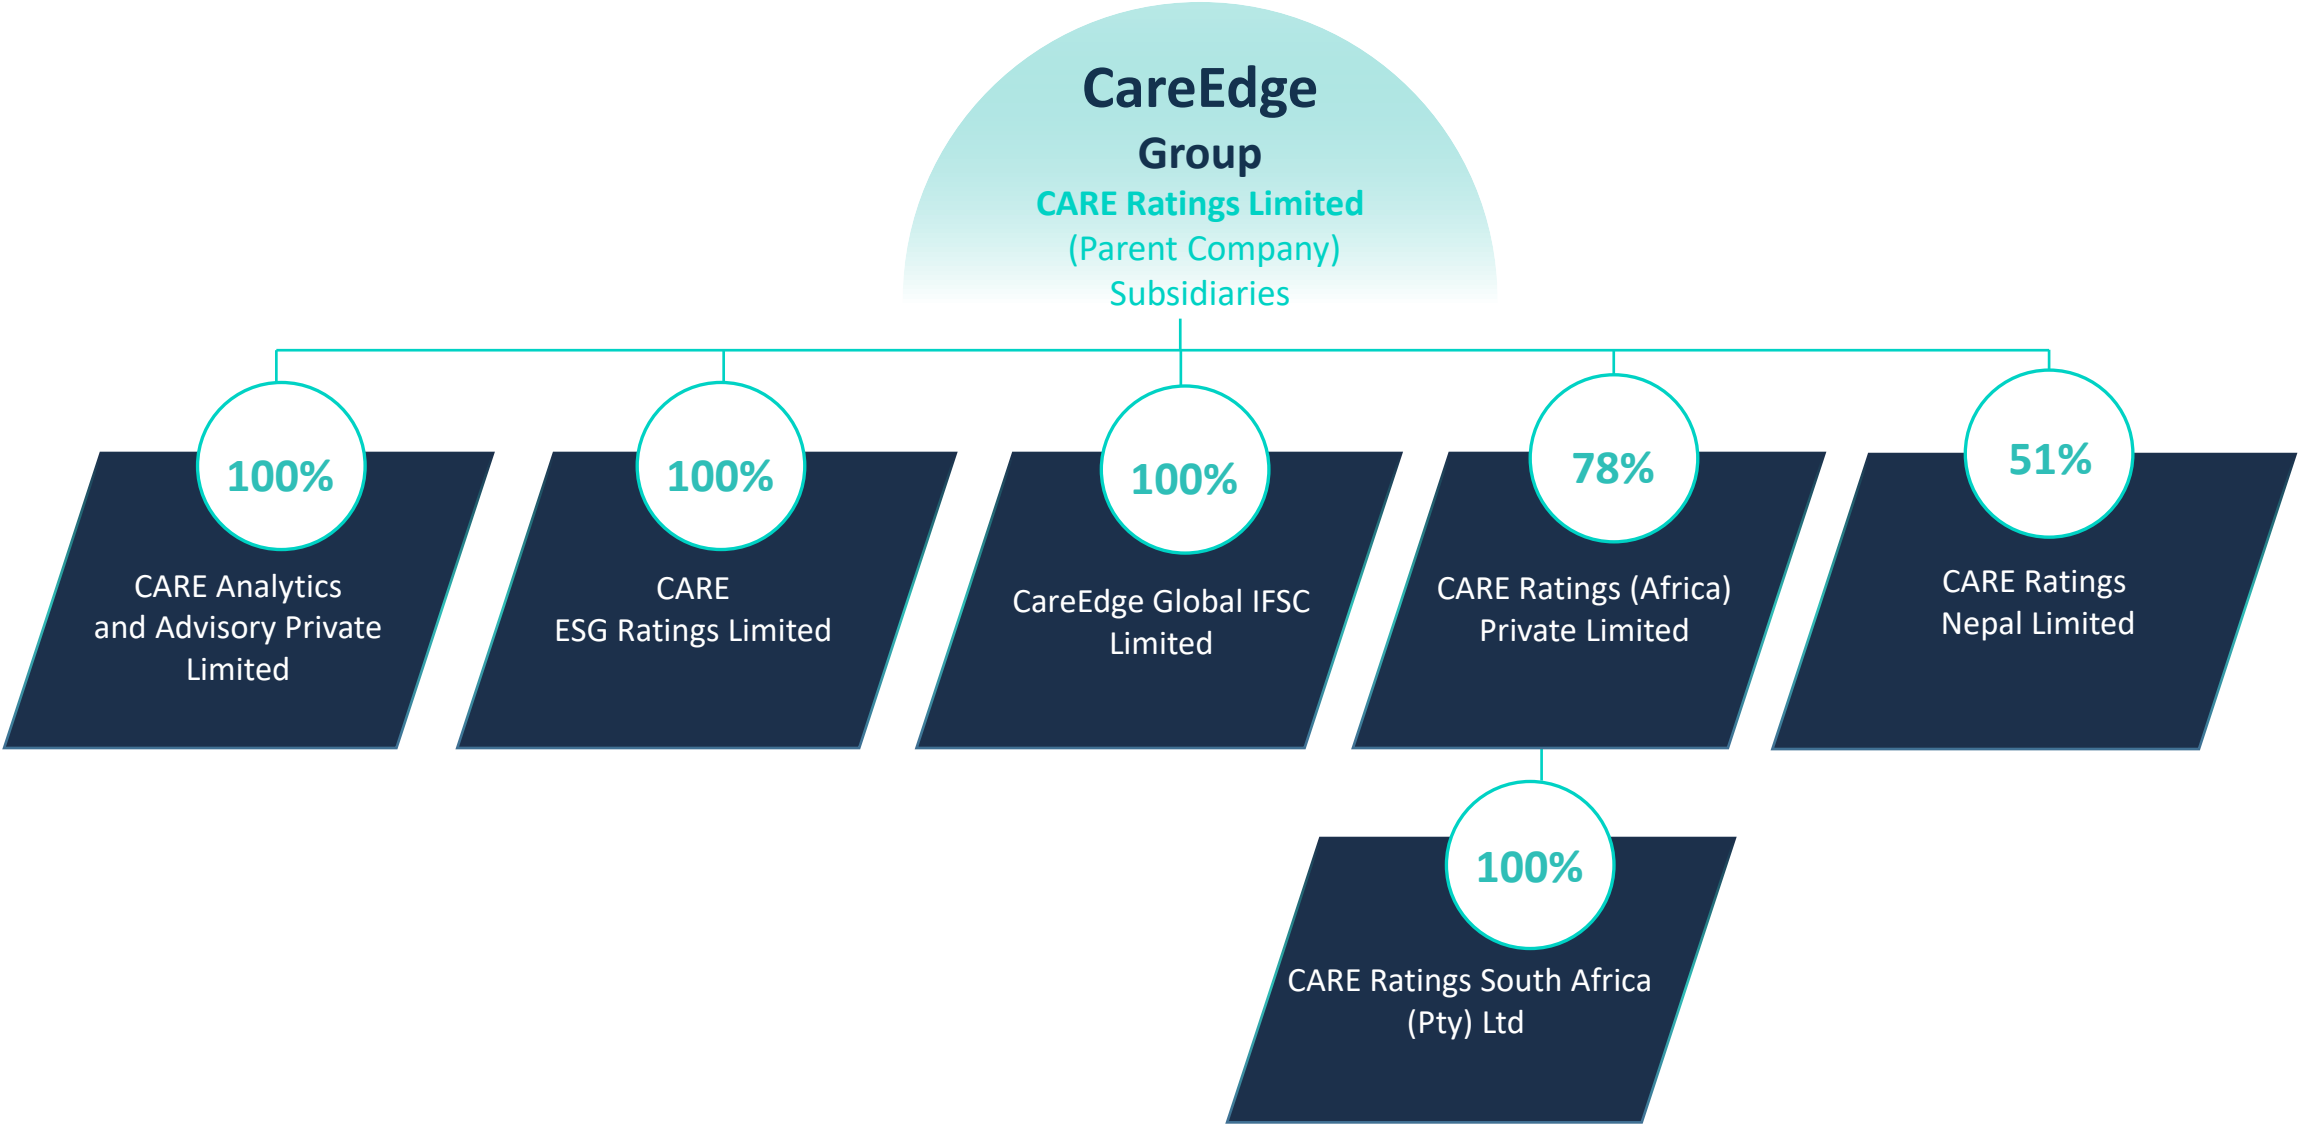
CareEdge
Group
CARE Ratings Limited
(Parent Company)
Subsidiaries

100%
CARE Analytics and Advisory Private Limited

100%
CARE ESG Ratings Limited

100%
CareEdge Global IFSC Limited

78%
CARE Ratings (Africa) Private Limited

51%
CARE Ratings Nepal Limited

100%
CARE Ratings South Africa (Pty) Ltd